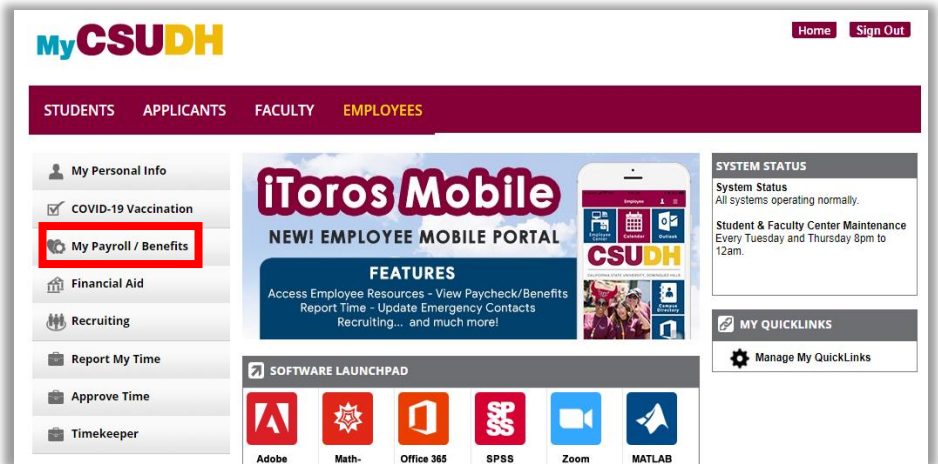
MyCSUDH

Home Sign Out

STUDENTS APPLICANTS FACULTY EMPLOYEES

My Personal Info
COVID-19 Vaccination
My Payroll / Benefits
Financial Aid
Recruiting
Report My Time
Approve Time
Timekeeper

iToros Mobile
NEW! EMPLOYEE MOBILE PORTAL
FEATURES
Access Employee Resources - View Paycheck/Benefits
Report Time - Update Emergency Contacts
Recruiting... and much more!

Employee
Employee Center
Calendar
Outlook
CSUDH
CALIFORNIA STATE UNIVERSITY DOMINGUEZ HILLS
Campus Directory

SOFTWARE LAUNCHPAD
Adobe
Math-
Office 365
SPSS
Zoom
MATLAB

SYSTEM STATUS
System Status
All systems operating normally.

Student & Faculty Center Maintenance
Every Tuesday and Thursday 8pm to 12am.

MY QUICKLINKS
Manage My QuickLinks